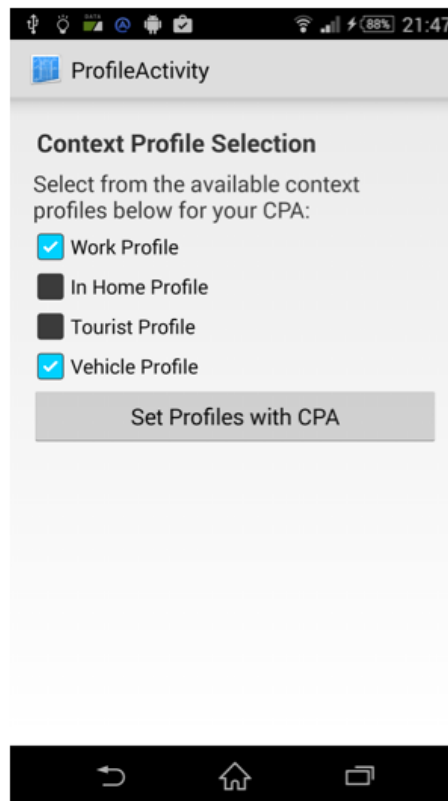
DATA 88% 21:47

ProfileActivity

Context Profile Selection

Select from the available context profiles below for your CPA:

Work Profile

In Home Profile

Tourist Profile

Vehicle Profile

Set Profiles with CPA